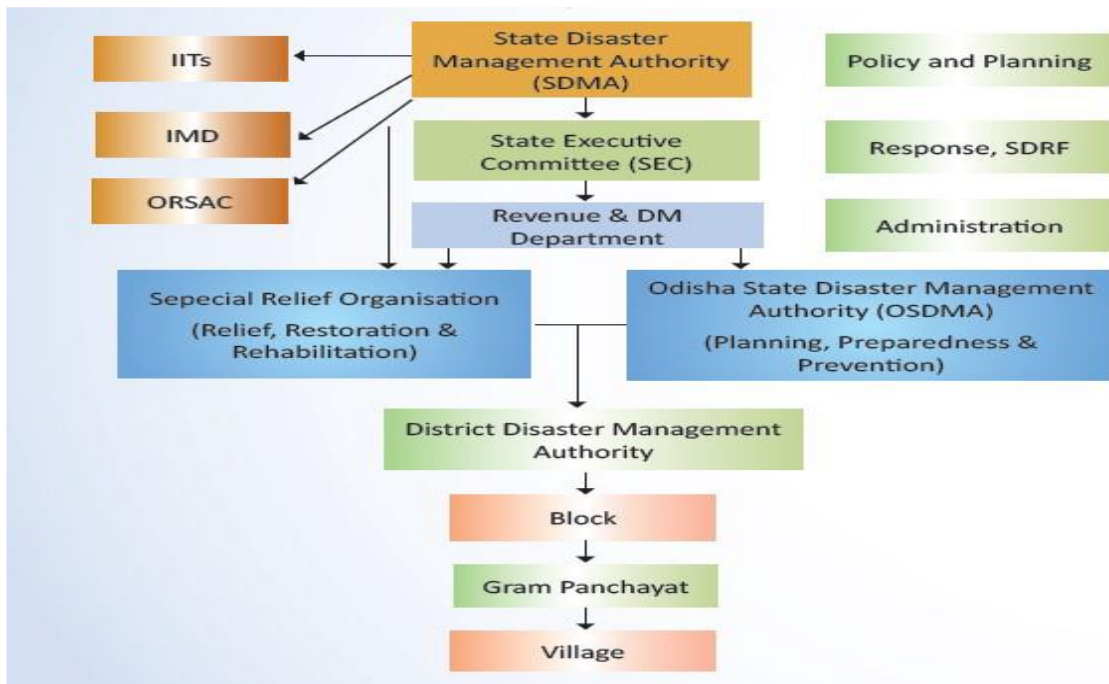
IITs

State Disaster Management Authority (SDMA)

Policy and Planning

IMD

State Executive Committee (SEC)

Response, SDRF

ORSAC

Revenue & DM Department

Administration

Sepecial Relief Organisation

(Relief, Restoration & Rehabilitation)

Odisha State Disaster Management Authority (OSDMA)

(Planning, Preparedness & Prevention)

District Disaster Management Authority

Block

Gram Panchayat

Village